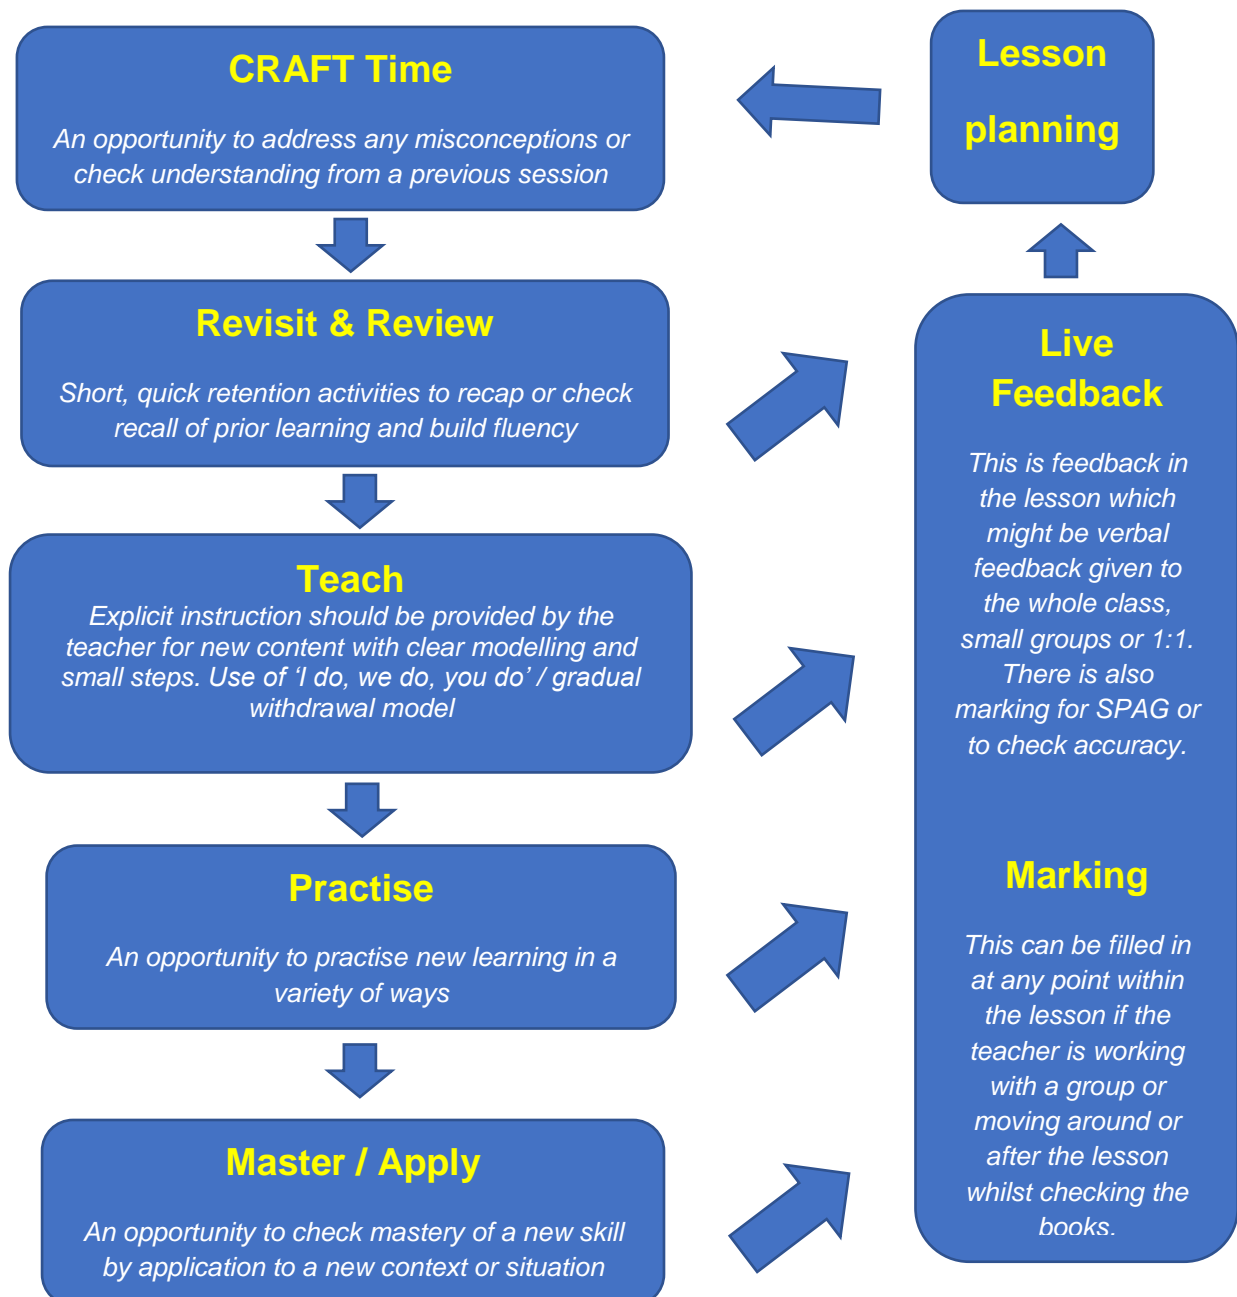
CRAFT Time

An opportunity to address any misconceptions or check understanding from a previous session

Revisit & Review

Short, quick retention activities to recap or check recall of prior learning and build fluency

Teach

Explicit instruction should be provided by the teacher for new content with clear modelling and small steps. Use of 'I do, we do, you do' / gradual withdrawal model

Practise

An opportunity to practise new learning in a variety of ways

Master / Apply

An opportunity to check mastery of a new skill by application to a new context or situation

Lesson planning

Live Feedback

This is feedback in the lesson which might be verbal feedback given to the whole class, small groups or 1:1. There is also marking for SPAG or to check accuracy.

Marking

This can be filled in at any point within the lesson if the teacher is working with a group or moving around or after the lesson whilst checking the books.